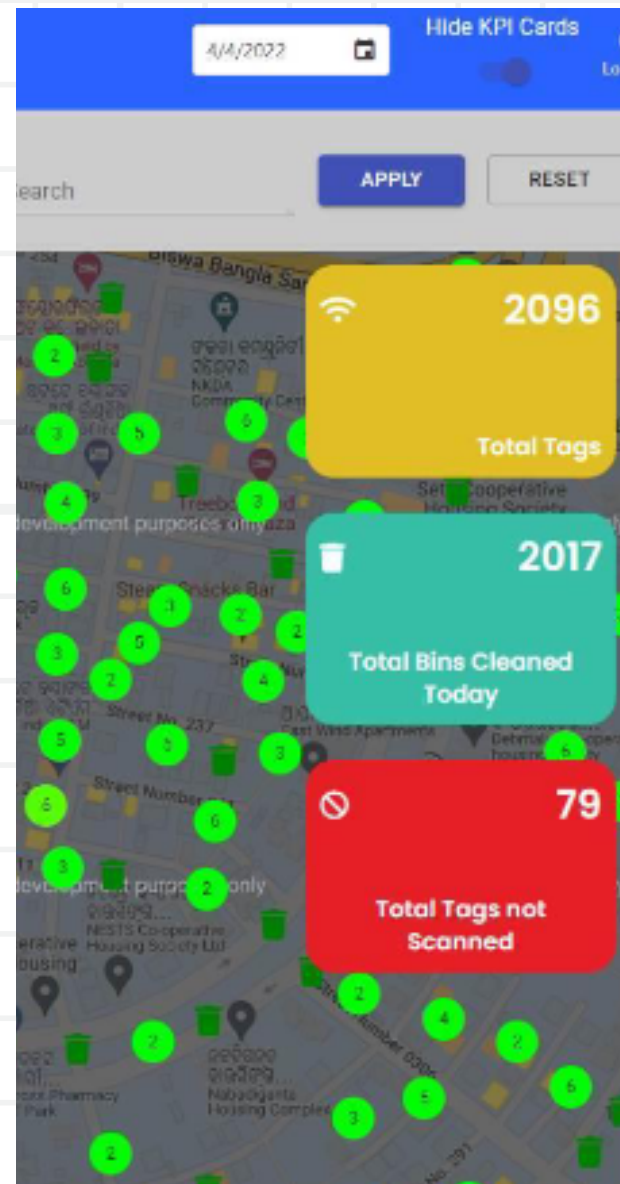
4/4/2022

Hide KPI Cards

Lo

earch

APPLY

RESET

Biswa Bangla Sar

2096

Total Tags

2017

Total Bins Cleaned Today

79

Total Tags not Scanned

NKDA Community Cent

Treebo

Sete Cooperative Housing Society

development purposes only

Street Snacks Bar

Street No. 237

East Wind Apartments

Street Number

development purposes only

NESTS Co-operative Housing Society Ltd

erative Housing

Street Number 0306

Pharmacy

Nabadiganta Housing Complex

No. 291

2
3
5
6
4
3
6
3
2
5
3
2
2
4
5
5
3
6
3
6
2
6
2
4
2
2
3
5
6
2